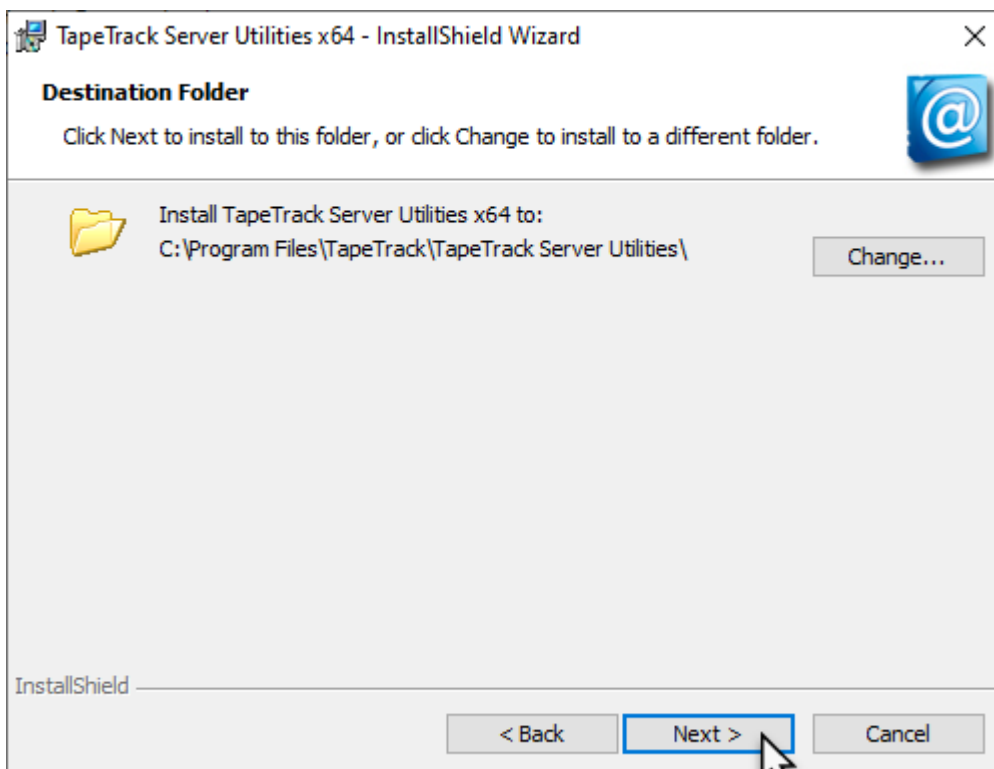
TapeTrack Server Utilities x64 - InstallShield Wizard

×

Destination Folder

Click Next to install to this folder, or click Change to install to a different folder.

Install TapeTrack Server Utilities x64 to:
C:\Program Files\TapeTrack\TapeTrack Server Utilities\

Change...

InstallShield

< Back

Next >

Cancel